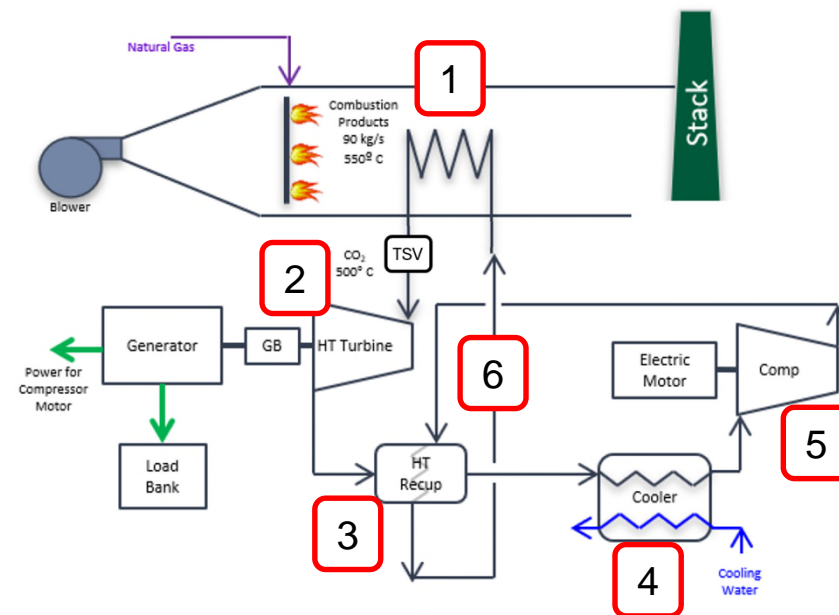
Natural Gas

1

Stack

Combustion Products 90 kg/s 550º C

Blower

$CO_2$ 500º C

TSV

2

Generator

GB

HT Turbine

6

Electric Motor

Comp

5

Power for Compressor Motor

Load Bank

HT Recup

Cooler

3

4

Cooling Water